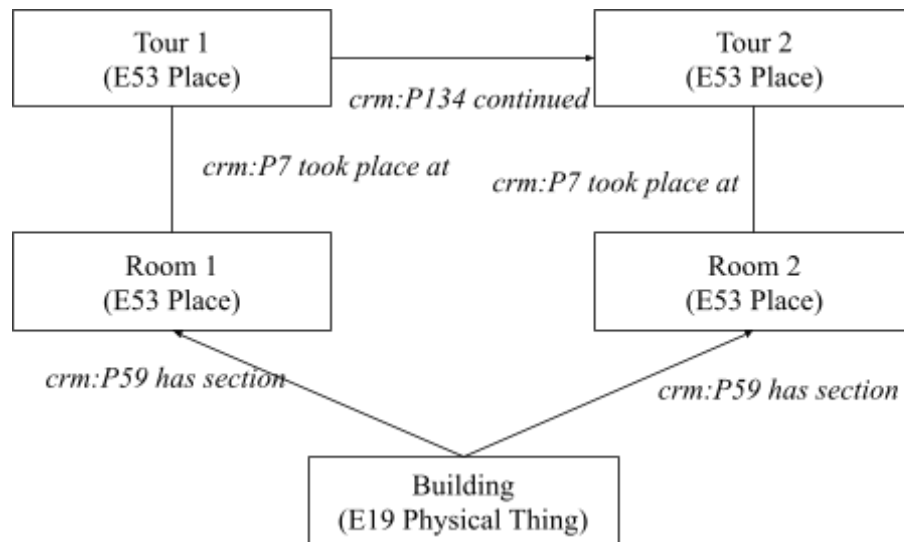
Tour 1
(E53 Place)

crm:P134 continued

Tour 2
(E53 Place)

crm:P7 took place at

crm:P7 took place at

Room 1
(E53 Place)

Room 2
(E53 Place)

crm:P59 has section

crm:P59 has section

Building
(E19 Physical Thing)